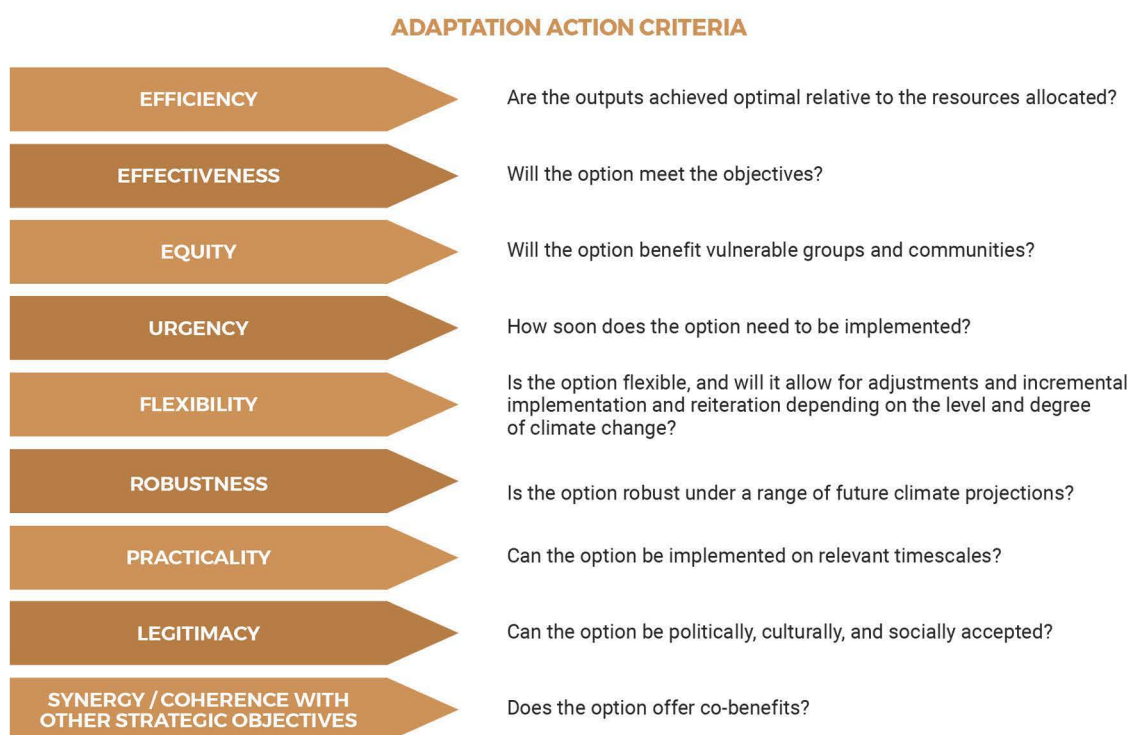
ADAPTATION ACTION CRITERIA

EFFICIENCY

Are the outputs achieved optimal relative to the resources allocated?

EFFECTIVENESS

Will the option meet the objectives?

EQUITY

Will the option benefit vulnerable groups and communities?

URGENCY

How soon does the option need to be implemented?

FLEXIBILITY

Is the option flexible, and will it allow for adjustments and incremental implementation and reiteration depending on the level and degree of climate change?

ROBUSTNESS

Is the option robust under a range of future climate projections?

PRACTICALITY

Can the option be implemented on relevant timescales?

LEGITIMACY

Can the option be politically, culturally, and socially accepted?

SYNERGY / COHERENCE WITH OTHER STRATEGIC OBJECTIVES

Does the option offer co-benefits?